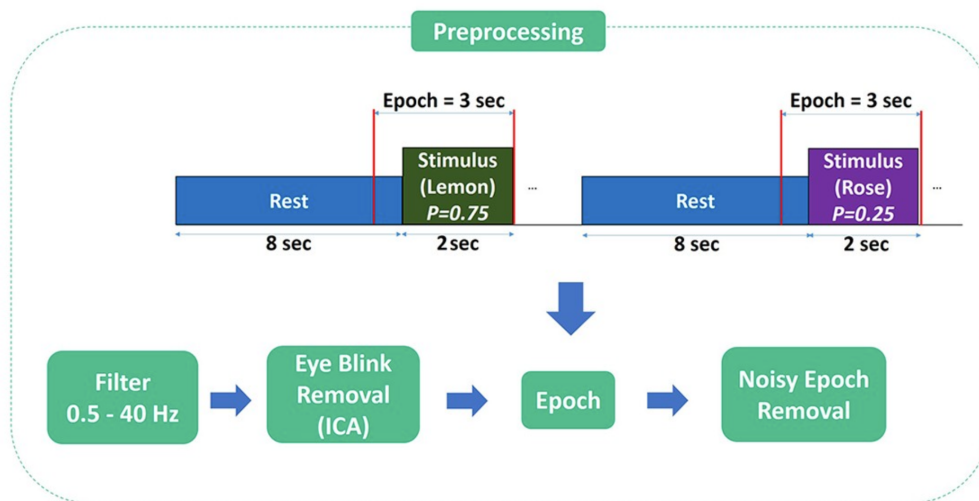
Preprocessing

Epoch = 3 sec

Rest

Stimulus (Lemon) $P=0.75$

...

8 sec

2 sec

Epoch = 3 sec

Rest

Stimulus (Rose) $P=0.25$

...

8 sec

2 sec

Filter 0.5 - 40 Hz

Eye Blink Removal (ICA)

Epoch

Noisy Epoch Removal